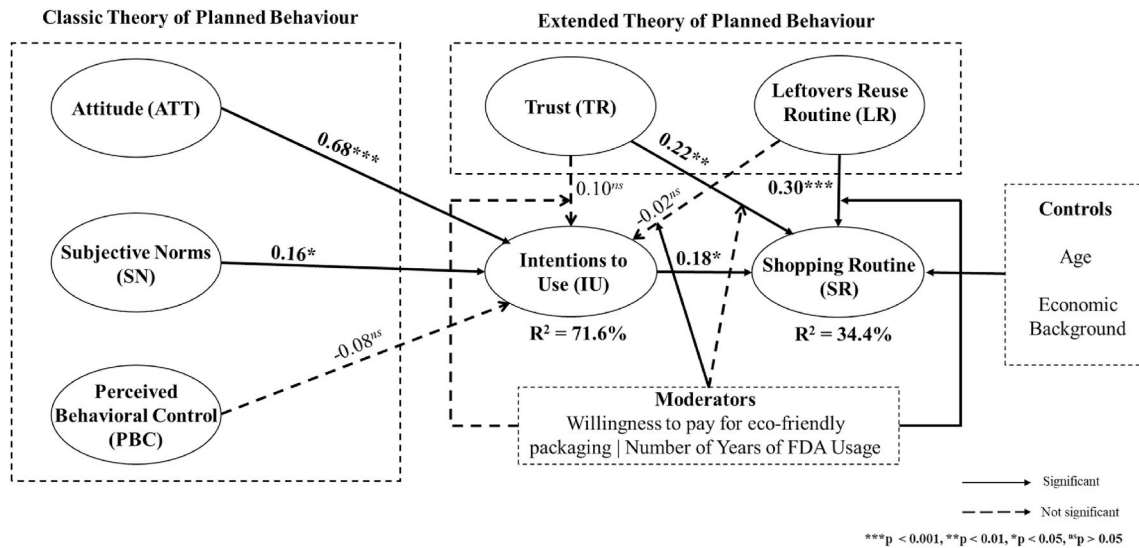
Classic Theory of Planned Behaviour

Extended Theory of Planned Behaviour

Attitude (ATT)

Trust (TR)

Leftovers Reuse Routine (LR)

0.68***

0.22**

0.10$^{ns}$

0.30***

-0.02$^{ns}$

Controls

Age

Economic Background

Subjective Norms (SN)

0.16*

Intentions to Use (IU)

0.18*

Shopping Routine (SR)

$R^2$ = 71.6%

$R^2$ = 34.4%

-0.08$^{ns}$

Perceived Behavioral Control (PBC)

Moderators

Willingness to pay for eco-friendly packaging | Number of Years of FDA Usage

Significant

Not significant

***p < 0.001, **p < 0.01, *p < 0.05, $^{ns}$p > 0.05